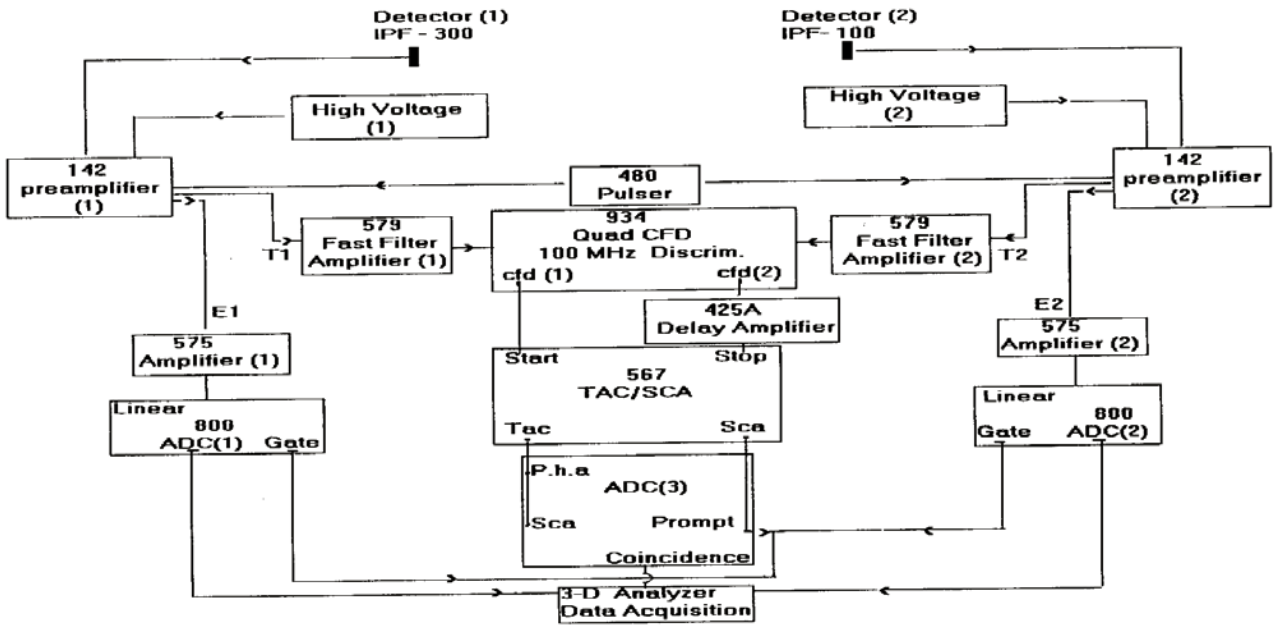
Detector (1)
IPF - 300

Detector (2)
IPF- 100

High Voltage (1)

High Voltage (2)

142 preamplifier (1)

480 Pulser

142 preamplifier (2)

T1

579 Fast Filter Amplifier (1)

934 Quad CFD 100 MHz Discrim.
cfd (1)
cfd(2)

579 Fast Filter Amplifier (2)

T2

E1

425A Delay Amplifier

E2

575 Amplifier (1)

Start
567 TAC/SCA
Stop
Tac
Sca

575 Amplifier (2)

Linear
800
ADC(1)
Gate

Linear
800
Gate
ADC(2)

P.h.a
ADC(3)
Sca
Prompt
Coincidence

3-D Analyzer Data Acquisition